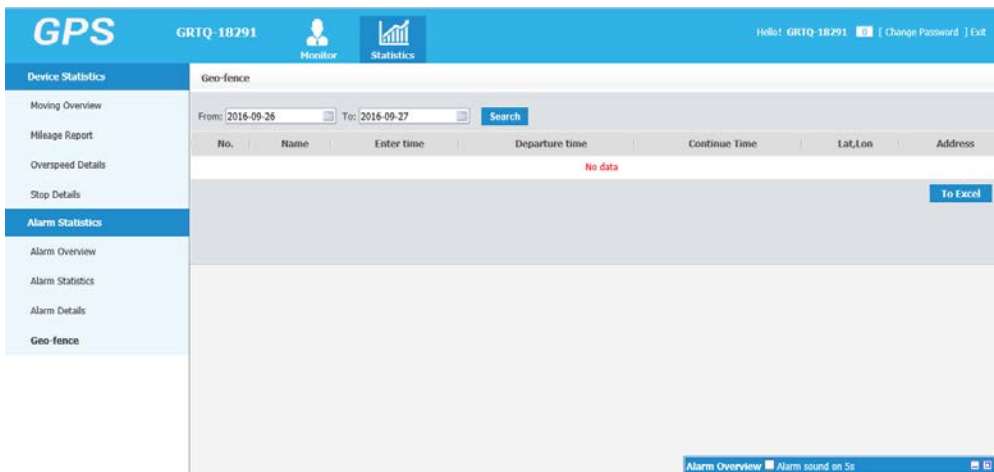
GPS
GRTQ-18291
Monitor
Statistics
Hello! GRTQ-18291 0 [ Change Password ] Exit

Device Statistics
Moving Overview
Mileage Report
Overspeed Details
Stop Details
Alarm Statistics
Alarm Overview
Alarm Statistics
Alarm Details
Geo-fence

Geo-fence

From: 2016-09-26 To: 2016-09-27 Search

| No. | Name | Enter time | Departure time | Continue Time | Lat,Lon | Address |
|---|---|---|---|---|---|---|
| No data | | | | | | |

To Excel

Alarm Overview Alarm sound on 5s